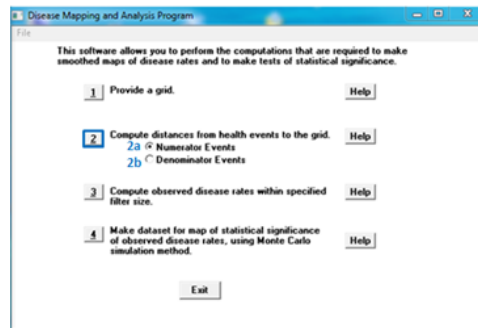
Disease Mapping and Analysis Program

File

This software allows you to perform the computations that are required to make smoothed maps of disease rates and to make tests of statistical significance.

1 Provide a grid. Help

2 Compute distances from health events to the grid. Help
2a Numerator Events
2b Denominator Events

3 Compute observed disease rates within specified filter size. Help

4 Make dataset for map of statistical significance of observed disease rates, using Monte Carlo simulation method. Help

Exit